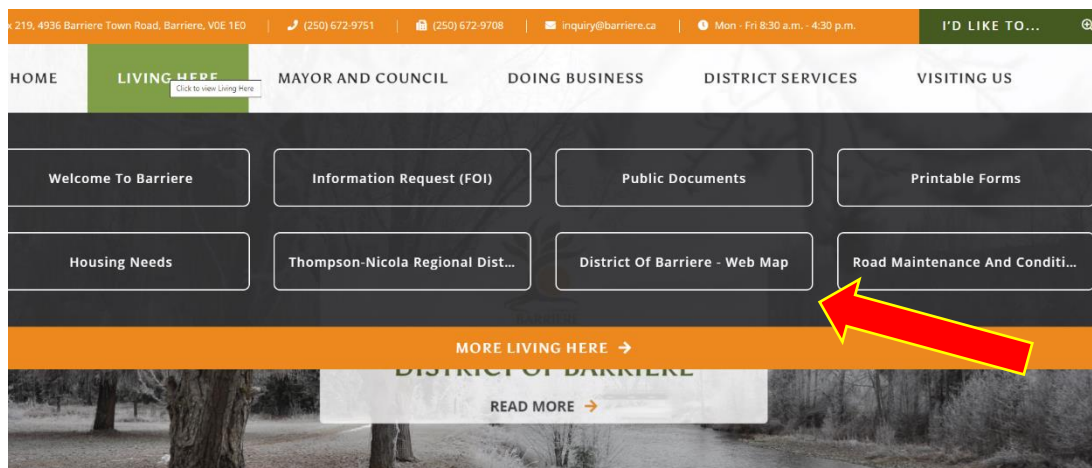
x 219, 4936 Barriere Town Road, Barriere, V0E 1E0 | (250) 672-9751 | (250) 672-9708 | inquiry@barriere.ca | Mon - Fri 8:30 a.m. - 4:30 p.m.

I'D LIKE TO...

HOME

LIVING HERE

Click to view Living Here

MAYOR AND COUNCIL

DOING BUSINESS

DISTRICT SERVICES

VISITING US

Welcome To Barriere

Information Request (FOI)

Public Documents

Printable Forms

Housing Needs

Thompson-Nicola Regional Dist...

District Of Barriere - Web Map

Road Maintenance And Conditi...

MORE LIVING HERE →

DISTRICT OF BARRIERE

READ MORE →